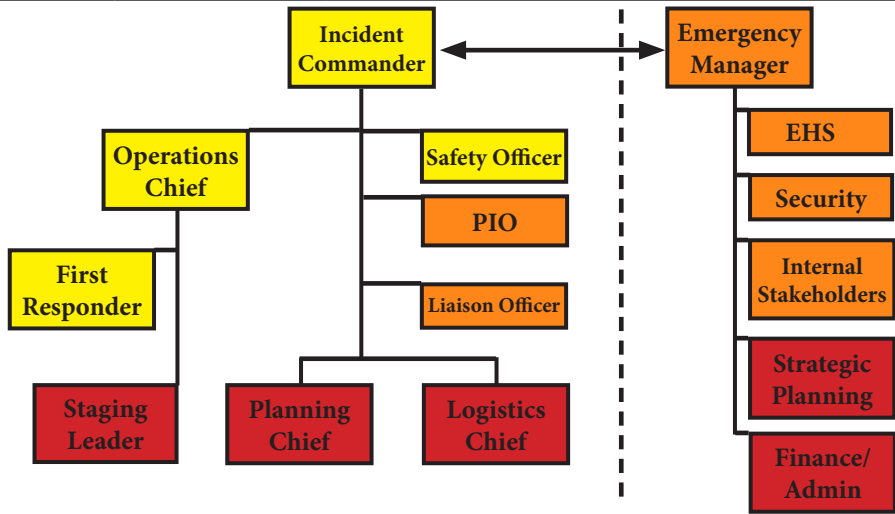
Incident Commander

Emergency Manager

Operations Chief

Safety Officer

PIO

Liaison Officer

First Responder

Staging Leader

Planning Chief

Logistics Chief

EHS

Security

Internal Stakeholders

Strategic Planning

Finance/ Admin